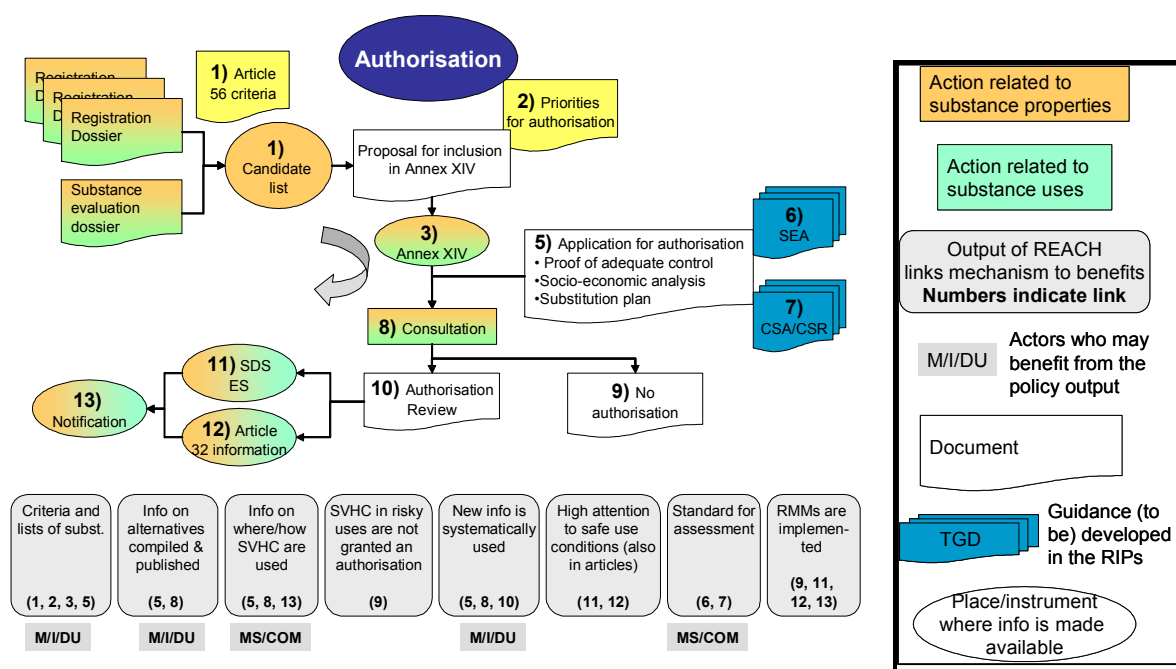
Authorisation

Registration D

Registration D

Registration Dossier

Substance evaluation dossier

1) Article 56 criteria

1) Candidate list

2) Priorities for authorisation

Proposal for inclusion in Annex XIV

3) Annex XIV

5) Application for authorisation
• Proof of adequate control
•Socio-economic analysis
•Substitution plan

6) SEA

7) CSA/CSR

8) Consultation

11) SDS ES

12) Article 32 information

13) Notification

10) Authorisation Review

9) No authorisation

Action related to substance properties

Action related to substance uses

Output of REACH links mechanism to benefits
**Numbers indicate link**

M/I/DU

Actors who may benefit from the policy output

Document

TGD

Guidance (to be) developed in the RIPs

Place/instrument where info is made available

Criteria and lists of subst.
(1, 2, 3, 5)
M/I/DU

Info on alternatives compiled & published
(5, 8)
M/I/DU

Info on where/how SVHC are used
(5, 8, 13)
MS/COM

SVHC in risky uses are not granted an authorisation
(9)

New info is systematically used
(5, 8, 10)
M/I/DU

High attention to safe use conditions (also in articles)
(11, 12)

Standard for assessment
(6, 7)
MS/COM

RMMs are implemented
(9, 11, 12, 13)